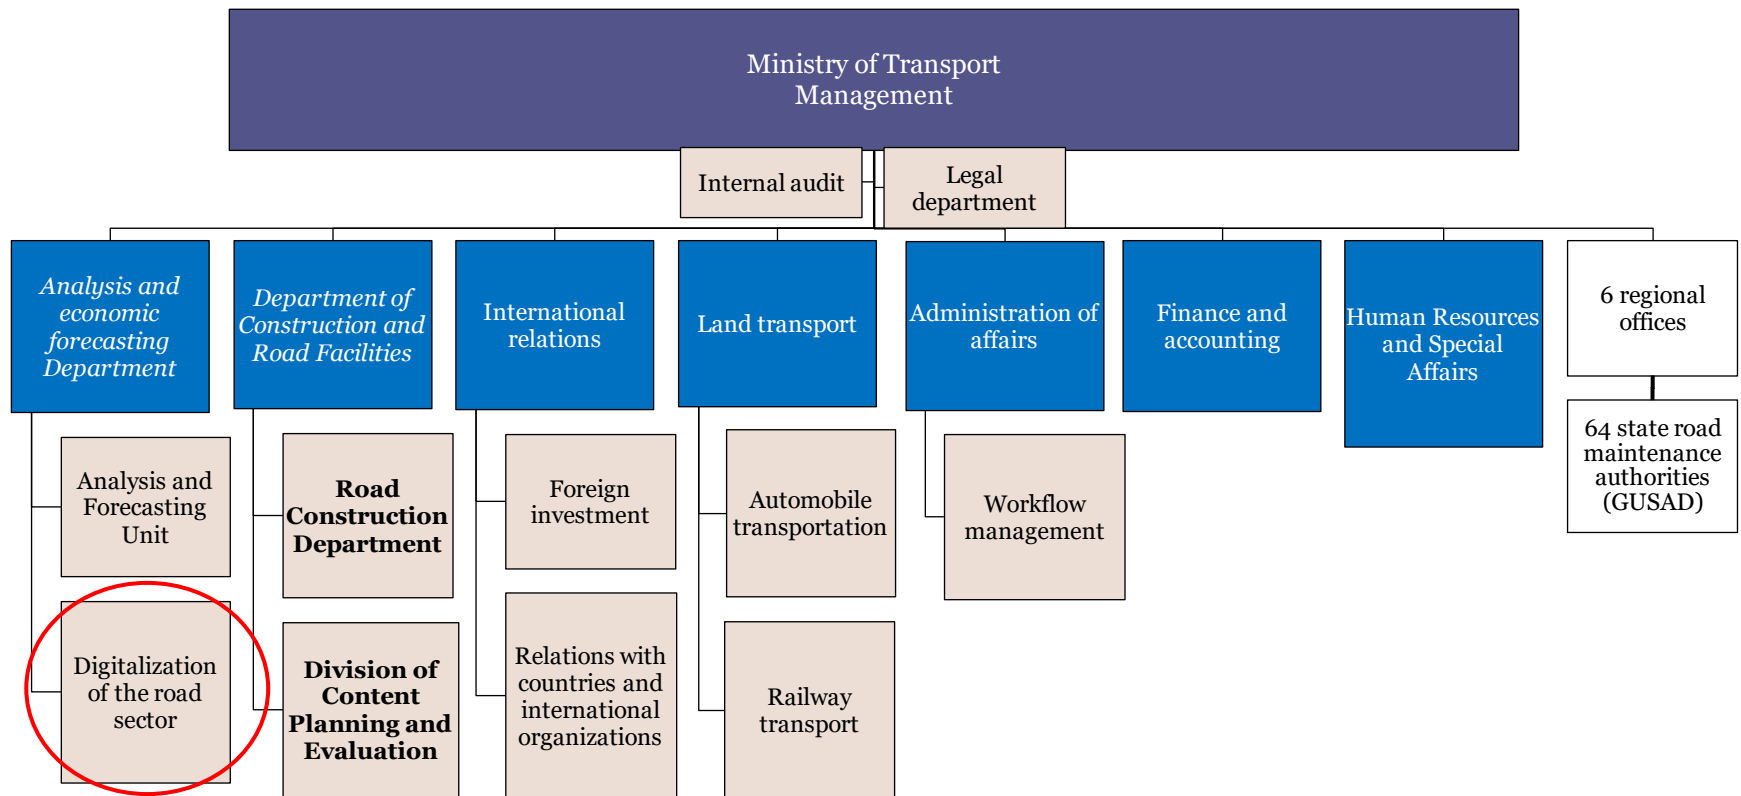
Ministry of Transport Management

Internal audit

Legal department

*Analysis and economic forecasting Department*

Analysis and Forecasting Unit

Digitalization of the road sector

*Department of Construction and Road Facilities*

**Road Construction Department**

**Division of Content Planning and Evaluation**

International relations

Foreign investment

Relations with countries and international organizations

Land transport

Automobile transportation

Railway transport

Administration of affairs

Workflow management

Finance and accounting

Human Resources and Special Affairs

6 regional offices

64 state road maintenance authorities (GUSAD)